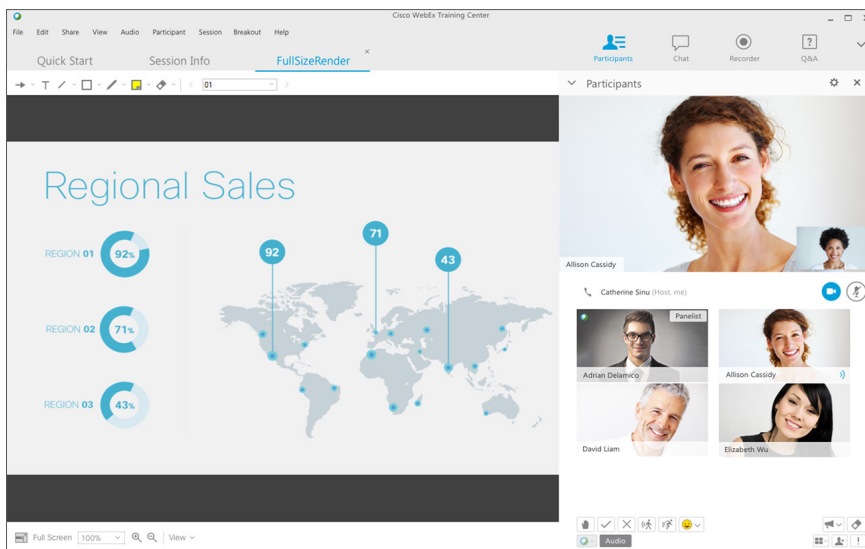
Cisco WebEx Training Center

File Edit Share View Audio Participant Session Breakout Help

Quick Start Session Info FullSizeRender ×

Participants Chat Recorder Q&A

01

Participants

Regional Sales

REGION 01 92%

REGION 02 71%

REGION 03 43%

92 71 43

Allison Cassidy

Catherine Sinu (Host, me)

Panelist

Adrian Delamico

Allison Cassidy

David Liam

Elizabeth Wu

Audio

Full Screen 100% View